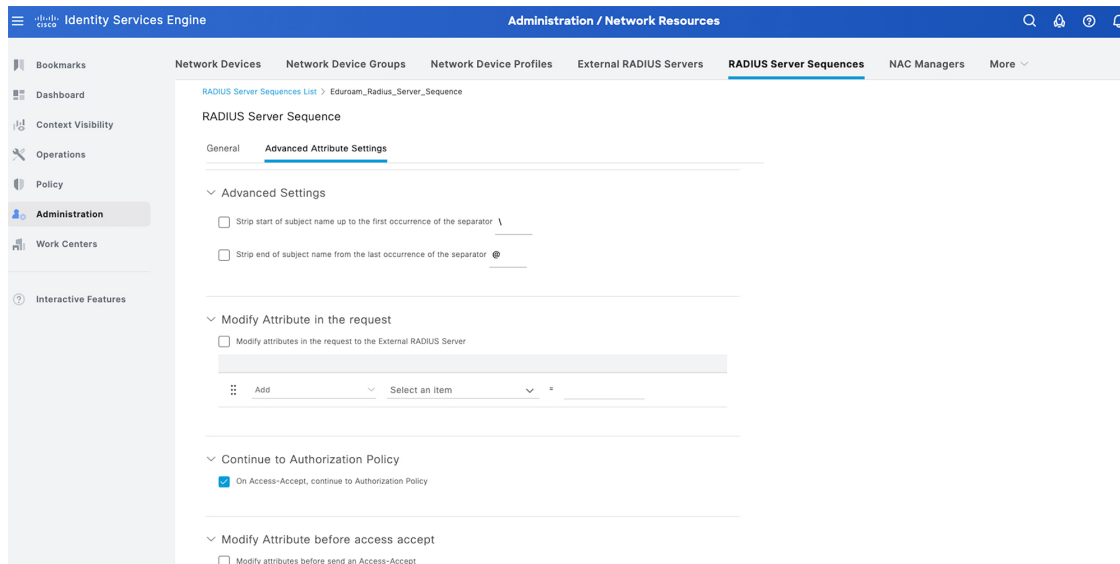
cisco Identity Services Engine

Administration / Network Resources

Bookmarks
Dashboard
Context Visibility
Operations
Policy
Administration
Work Centers
Interactive Features

Network Devices | Network Device Groups | Network Device Profiles | External RADIUS Servers | RADIUS Server Sequences | NAC Managers | More

RADIUS Server Sequences List > Eduroam_Radius_Server_Sequence

RADIUS Server Sequence

General | Advanced Attribute Settings

Advanced Settings

Strip start of subject name up to the first occurrence of the separator \

Strip end of subject name from the last occurrence of the separator @

Modify Attribute in the request

Modify attributes in the request to the External RADIUS Server

Add | Select an item | =

Continue to Authorization Policy

On Access-Accept, continue to Authorization Policy

Modify Attribute before access accept

Modify attributes before send an Access-Accept